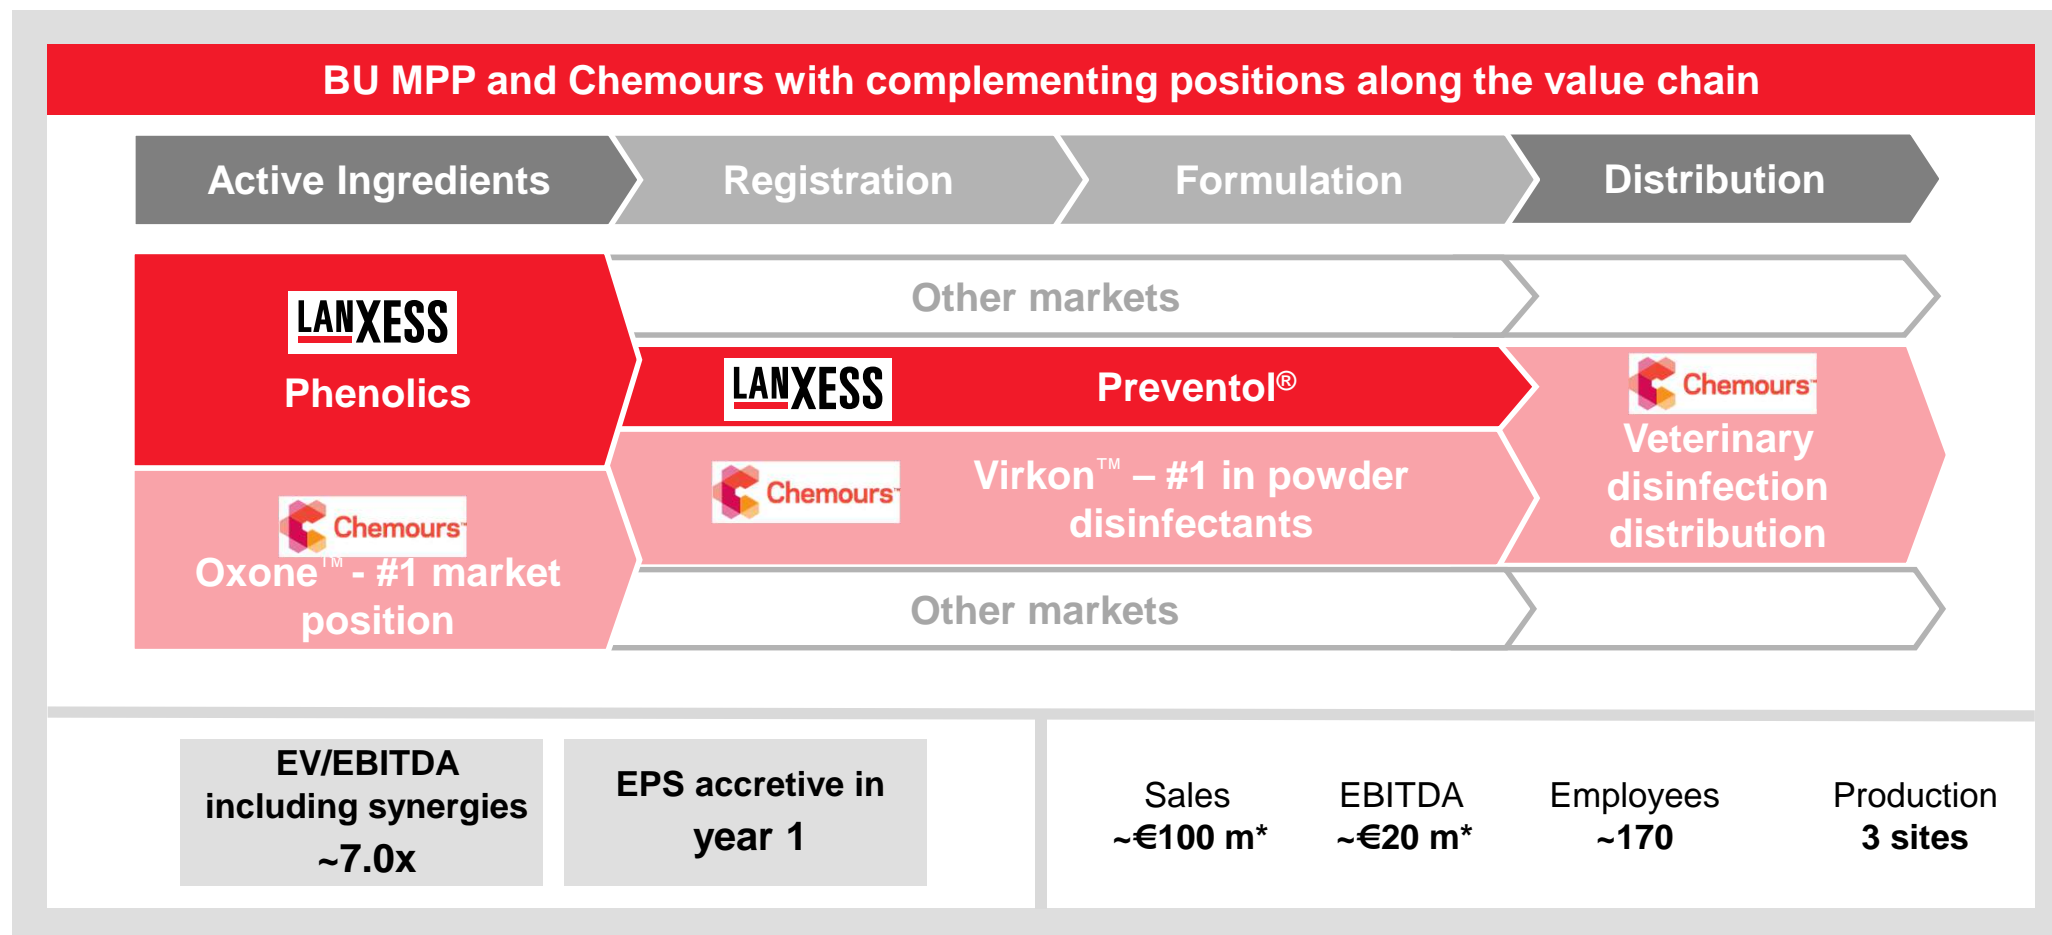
BU MPP and Chemours with complementing positions along the value chain

Active Ingredients

Registration

Formulation

Distribution

LANXESS

Phenolics

Other markets

LANXESS

Preventol®

Chemours™

Veterinary disinfection distribution

Chemours™

Virkon™ – #1 in powder disinfectants

Chemours™

Oxone™ - #1 market position

Other markets

EV/EBITDA including synergies ~7.0x

EPS accretive in year 1

Sales ~€100 m*

EBITDA ~€20 m*

Employees ~170

Production 3 sites